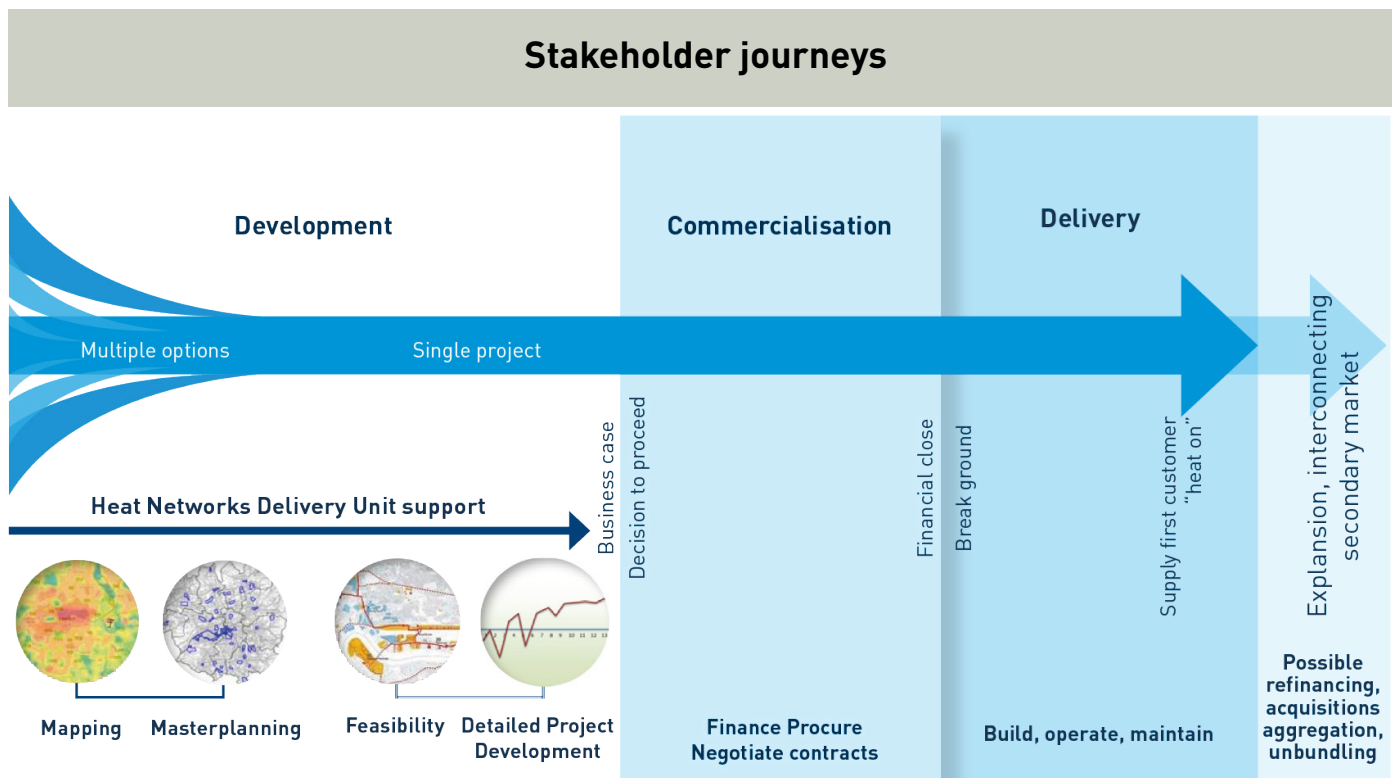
Stakeholder journeys

Development

Commercialisation

Delivery

Multiple options

Single project

Business case

Decision to proceed

Financial close

Break ground

Supply first customer "heat on"

Explansion, interconnecting secondary market

Heat Networks Delivery Unit support

Mapping

Masterplanning

Feasibility

Detailed Project Development

Finance Procure
Negotiate contracts

Build, operate, maintain

Possible refinancing, acquisitions aggregation, unbundling